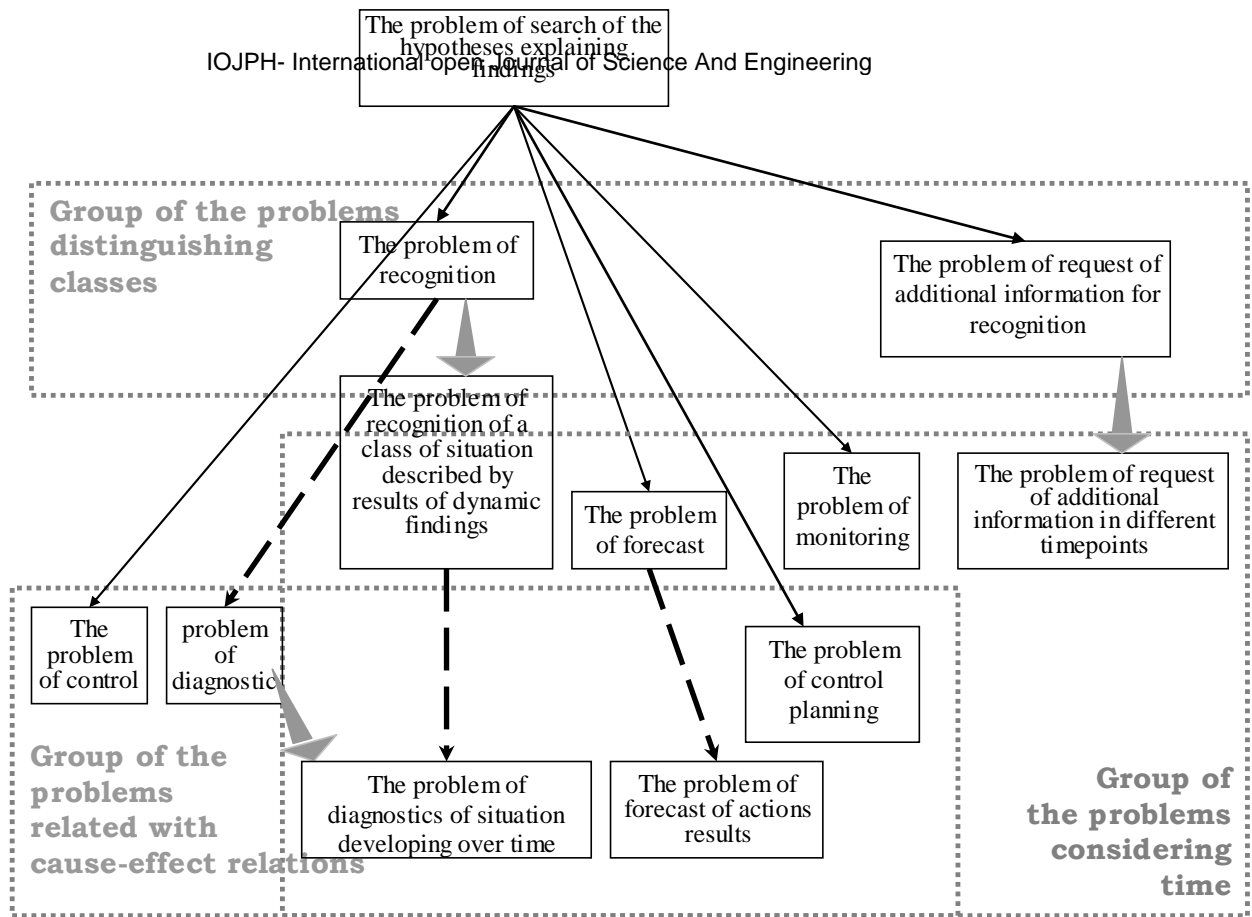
IOJPH- International open Journal of Science And Engineering

The problem of search of the hypotheses explaining findings

Group of the problems distinguishing classes

The problem of recognition

The problem of request of additional information for recognition

The problem of recognition of a class of situation described by results of dynamic findings

The problem of forecast

The problem of monitoring

The problem of request of additional information in different timepoints

The problem of control

problem of diagnostic

The problem of control planning

Group of the problems related with cause-effect relations

The problem of diagnostics of situation developing over time

The problem of forecast of actions results

Group of the problems considering time